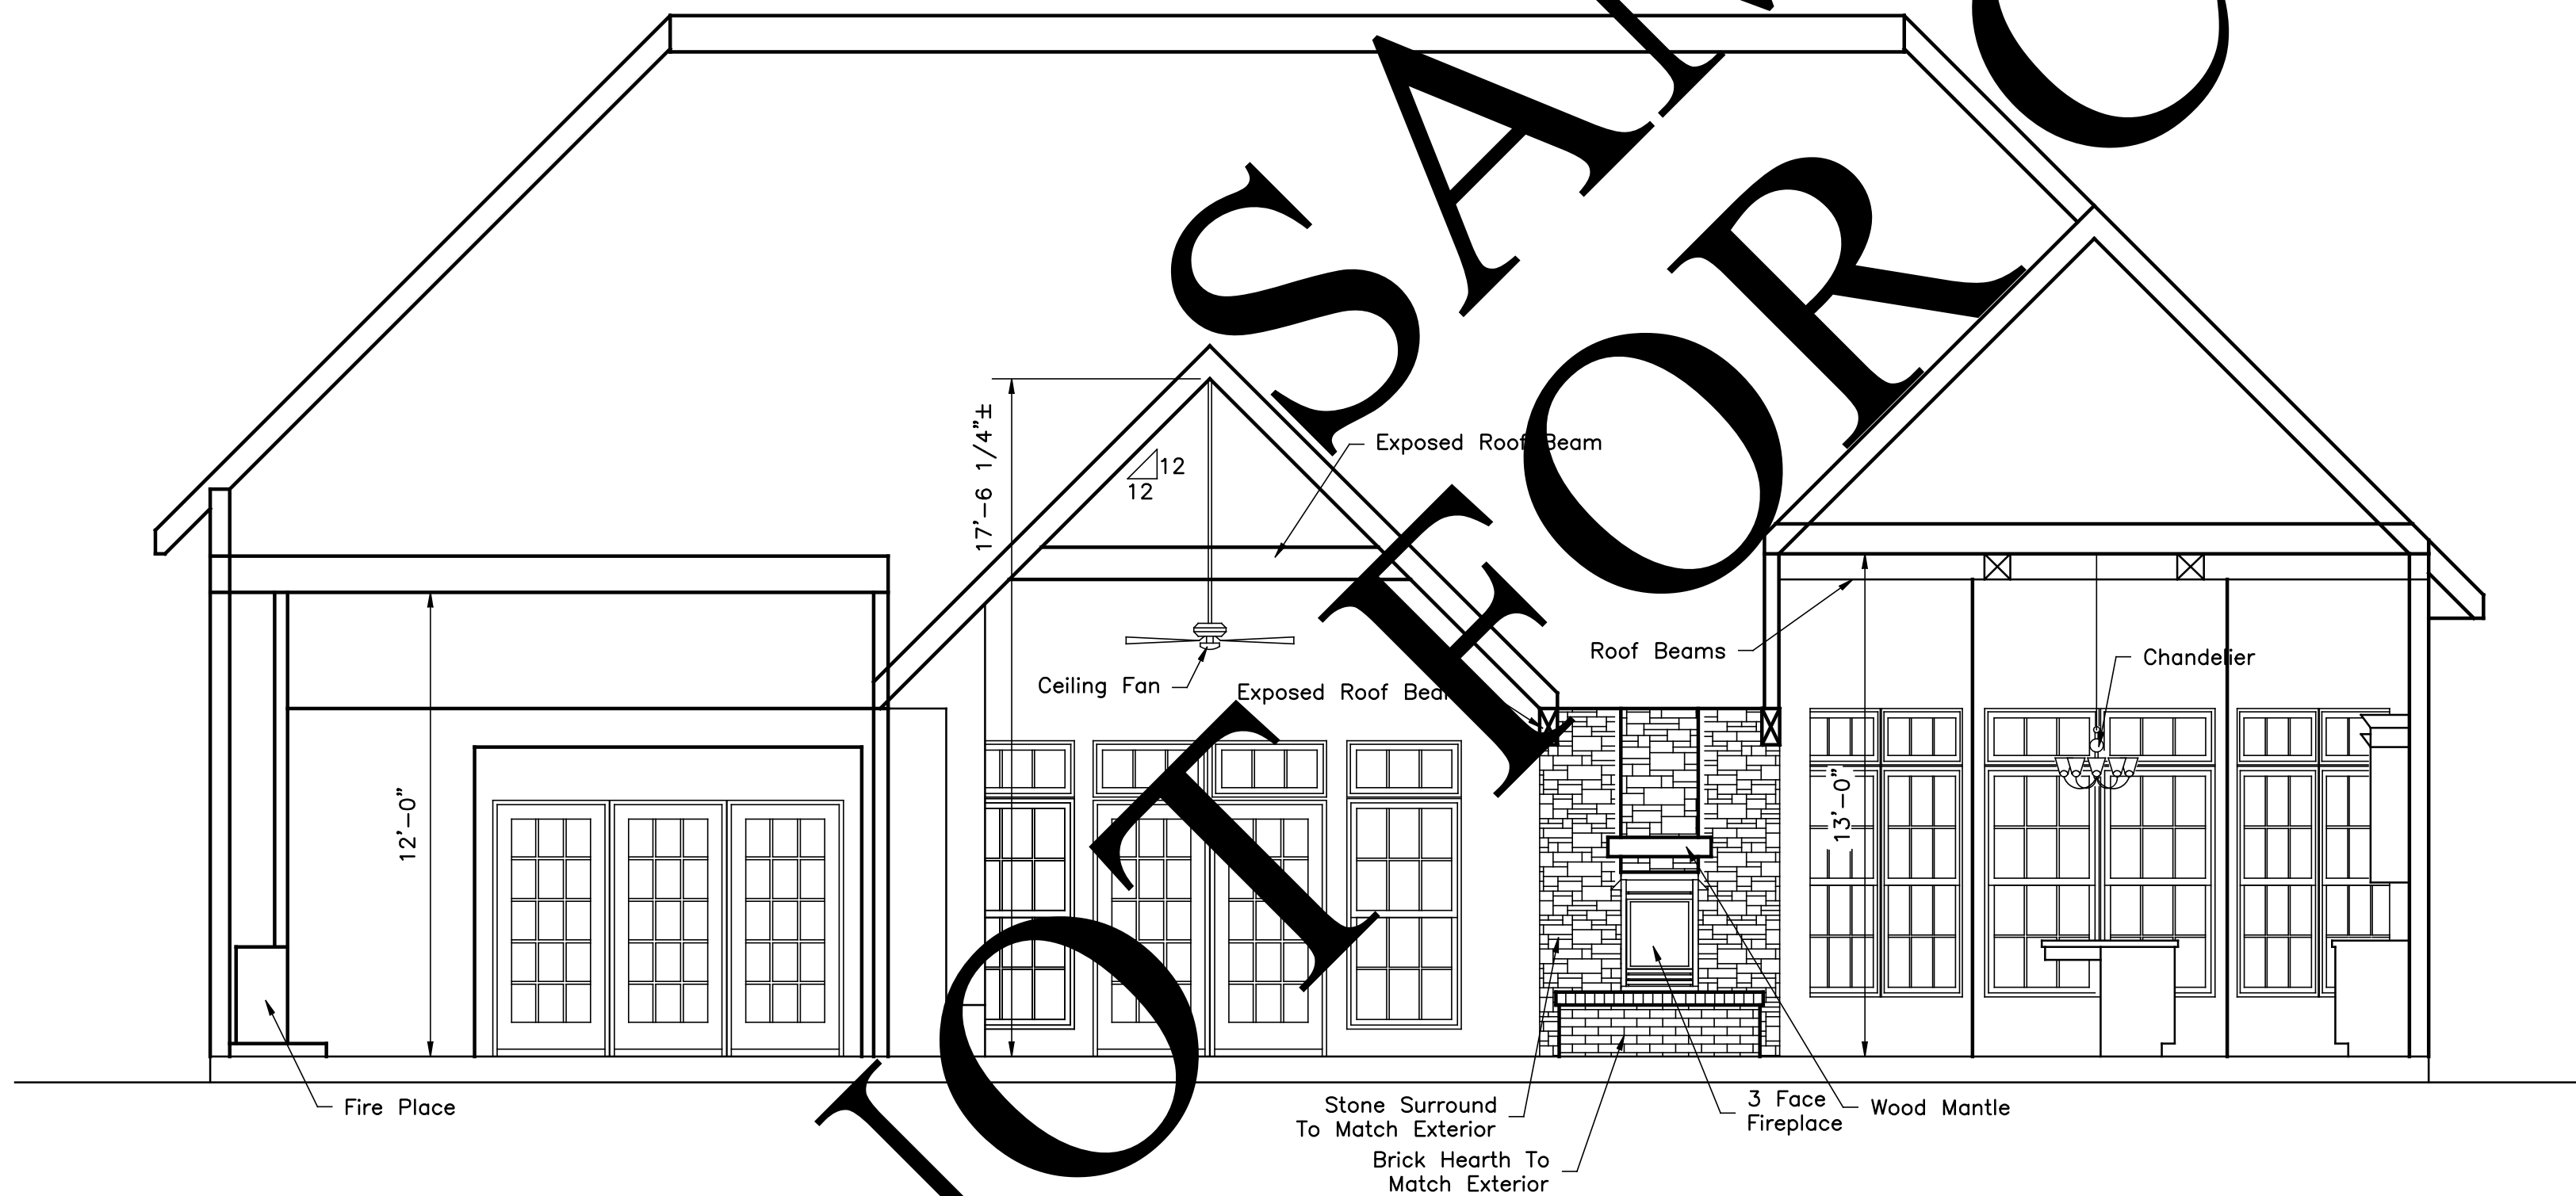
NOT FOR SALE

Exposed Roof Beam

17'-6 1/4"±

12
12

Ceiling Fan

Exposed Roof Beam

Roof Beams

Chandelier

12'-0"

13'-0"

Fire Place

Stone Surround To Match Exterior

Brick Hearth To Match Exterior

3 Face Fireplace

Wood Mantle